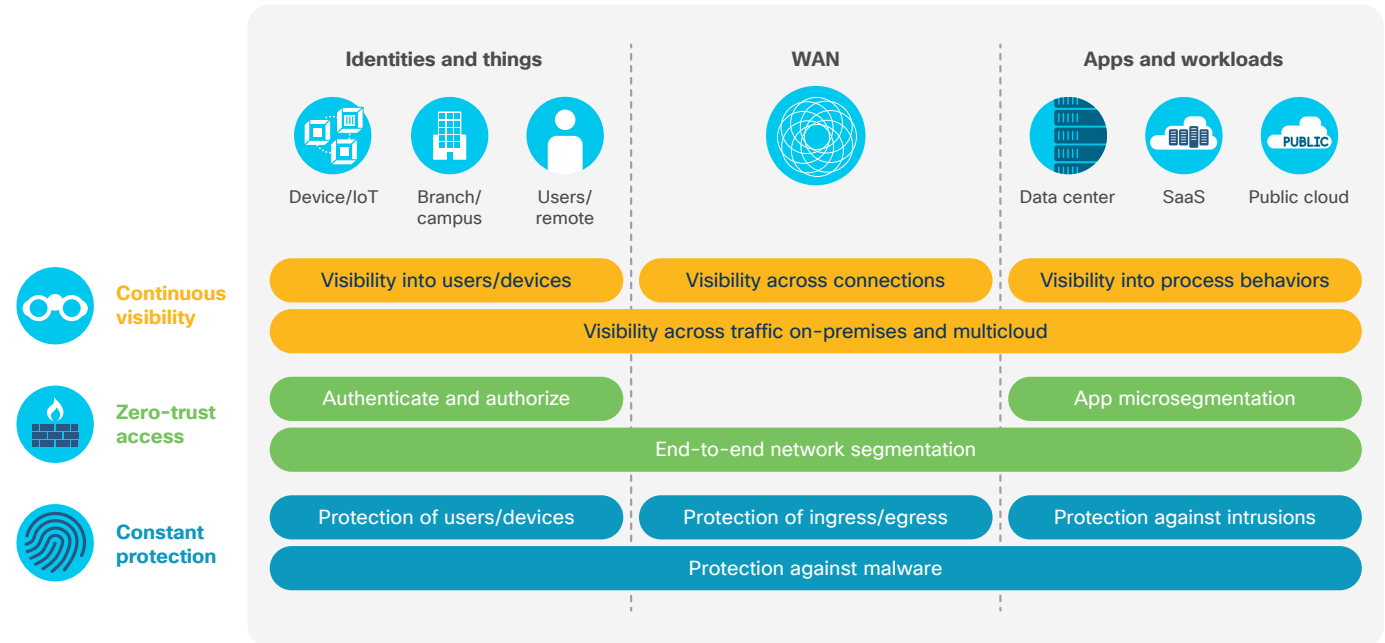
Identities and things

Device/IoT

Branch/ campus

Users/ remote

WAN

Apps and workloads

Data center

SaaS

PUBLIC

Public cloud

Continuous visibility

Visibility into users/devices

Visibility across connections

Visibility into process behaviors

Visibility across traffic on-premises and multicloud

Zero-trust access

Authenticate and authorize

App microsegmentation

End-to-end network segmentation

Constant protection

Protection of users/devices

Protection of ingress/egress

Protection against intrusions

Protection against malware